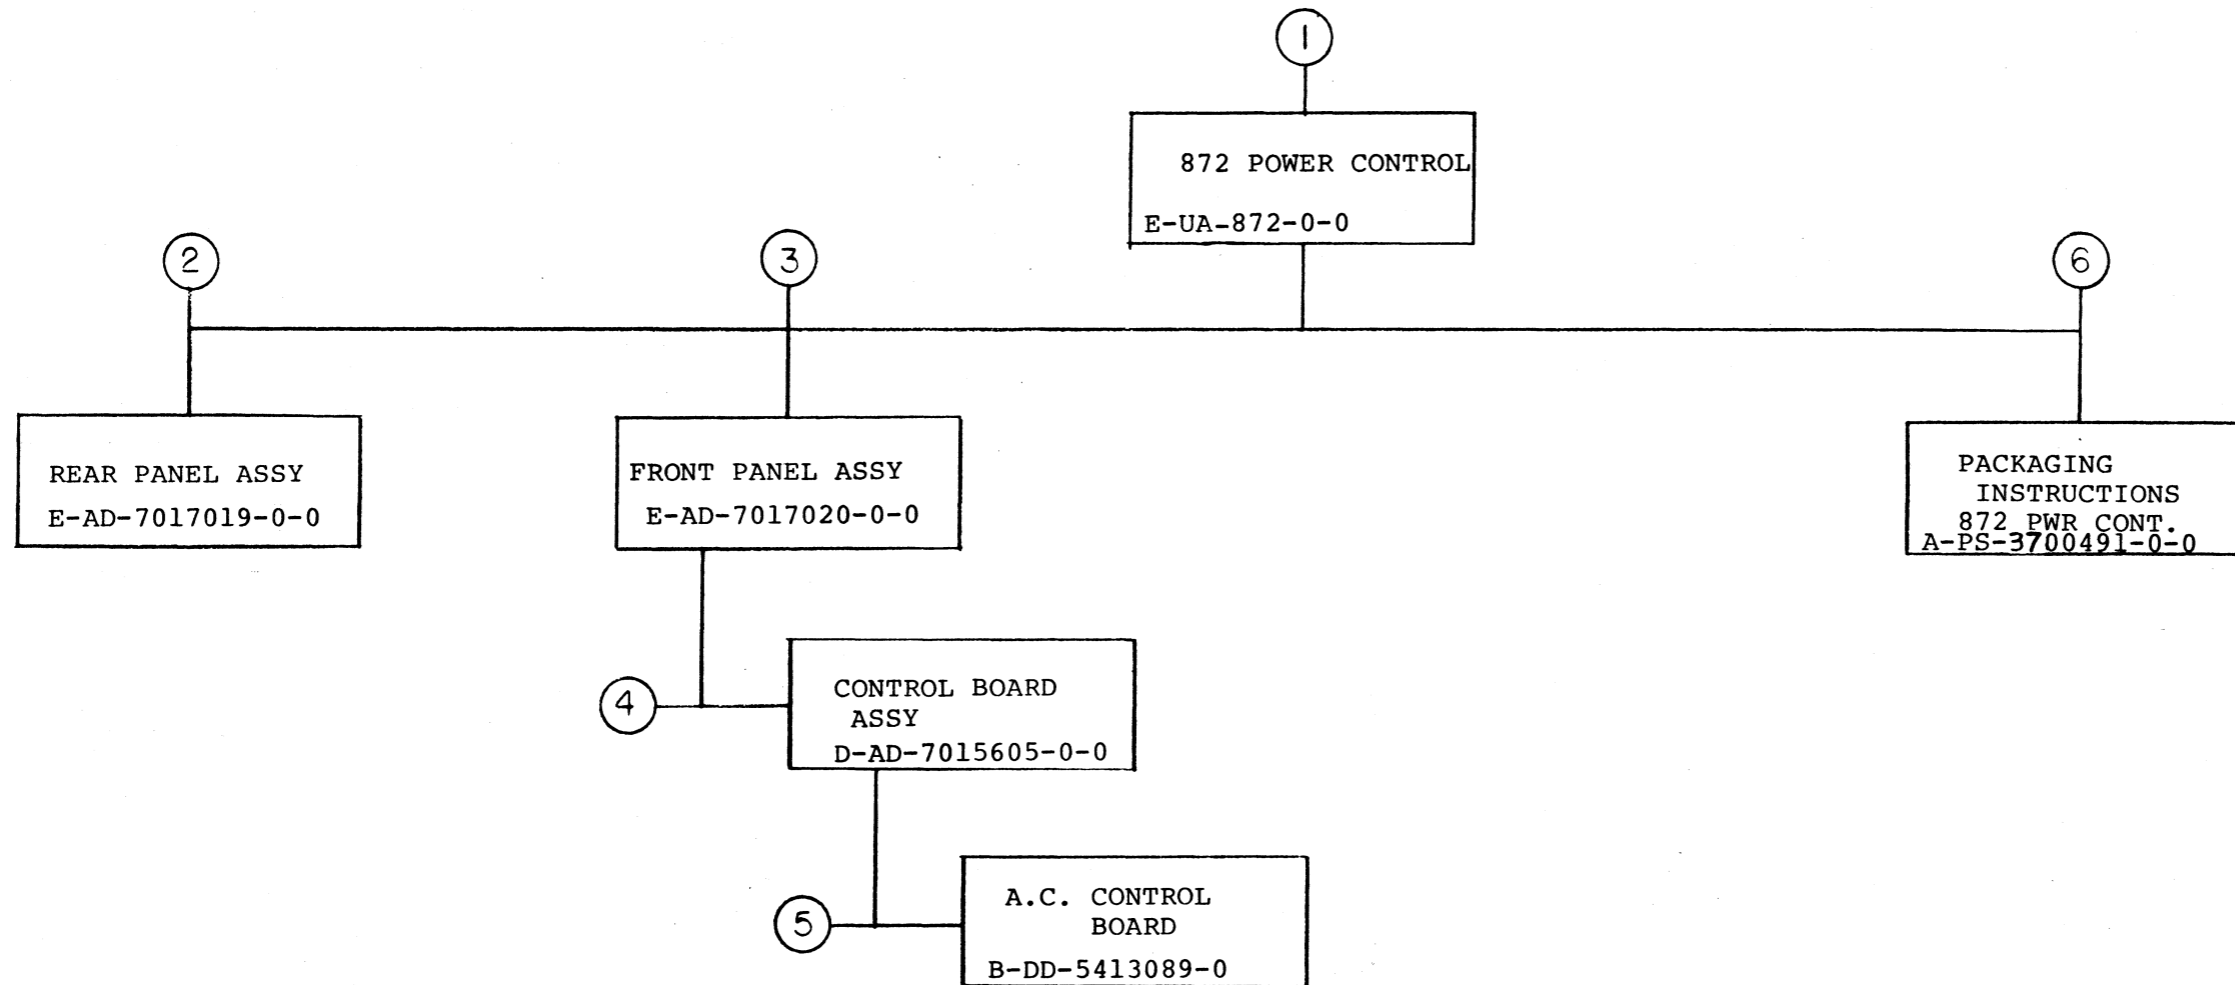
1

872 POWER CONTROL
E-UA-872-0-0

2

3

6

REAR PANEL ASSY
E-AD-7017019-0-0

FRONT PANEL ASSY
E-AD-7017020-0-0

PACKAGING INSTRUCTIONS
872 PWR CONT.
A-PS-3700491-0-0

4

CONTROL BOARD ASSY
D-AD-7015605-0-0

5

A.C. CONTROL BOARD
B-DD-5413089-0